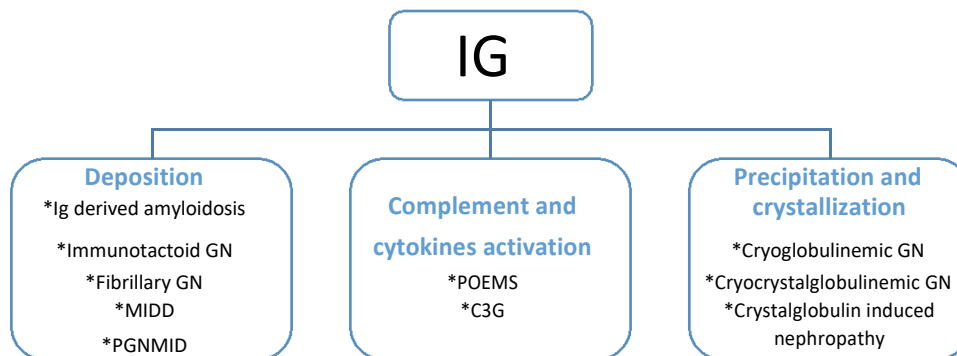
IG

Deposition
*Ig derived amyloidosis
*Immunotactoid GN
*Fibrillary GN
*MIDD
*PGNMID

Complement and cytokines activation
*POEMS
*C3G

Precipitation and crystallization
*Cryoglobulinemic GN
*Cryocrystalglobulinemic GN
*Crystalglobulin induced nephropathy